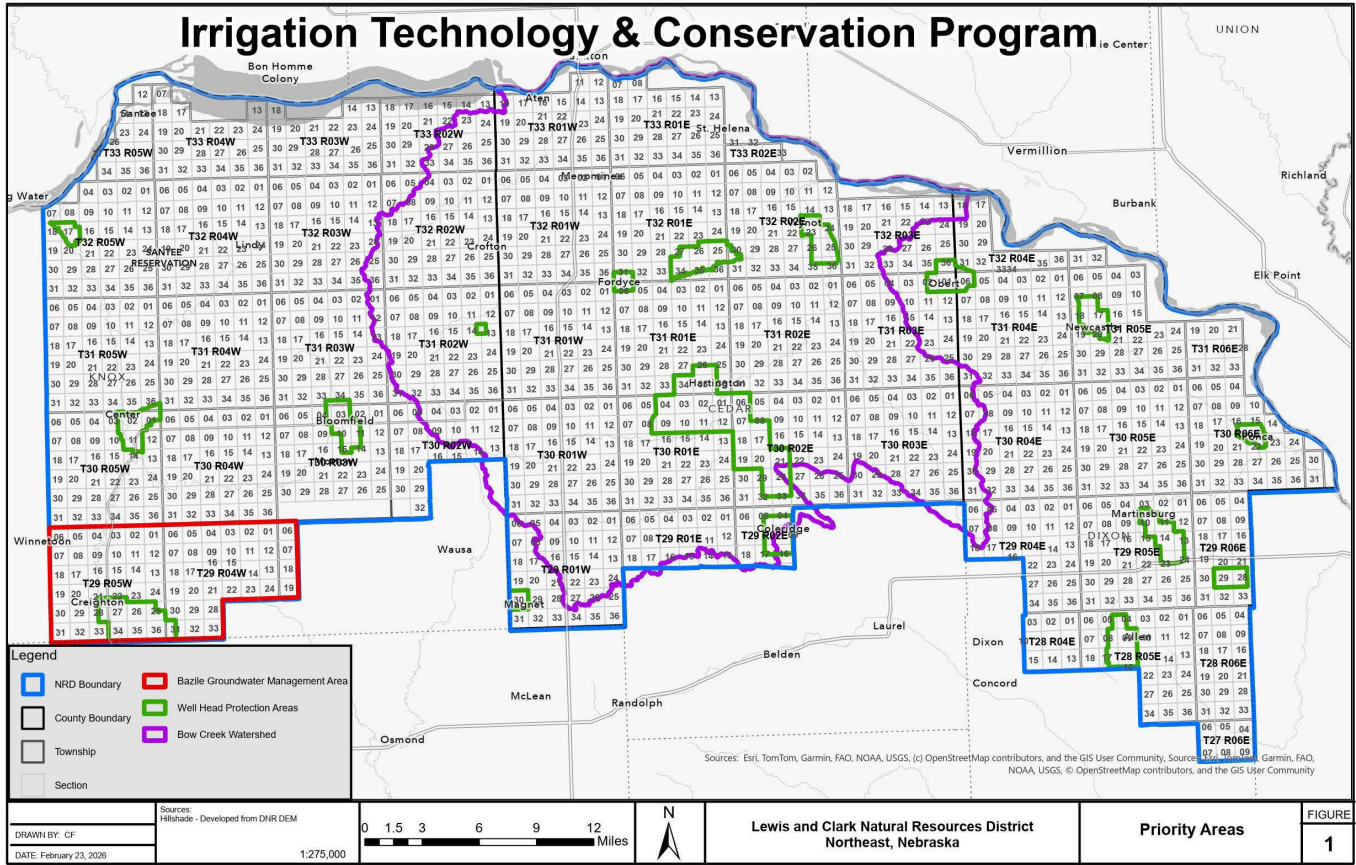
Irrigation Technology & Conservation Program

UNION
Bon Homme Colony
Santee
T33 R05W
T33 R04W
T33 R03W
T33 R02W
Aten
T33 R01W
T33 R01E
St. Helena
T33 R02E
Vermillion
Menominee
Richland
Burbank
T32 R05W
SANTEE RESERVATION
T32 R04W
Lindy
T32 R03W
T32 R02W
Crofton
T32 R01W
T32 R01E
T32 R02E
Wynot
T32 R03E
T32 R04E
Obert
Elk Point
Fordyce
T31 R05W
KNOX
T31 R04W
T31 R03W
T31 R02W
T31 R01W
T31 R01E
T31 R02E
T31 R03E
T31 R04E
Newcastle
T31 R05E
T31 R06E
Hartington
CEDAR
Center
Bloomfield
T30 R05W
T30 R04W
T30 R03W
T30 R02W
T30 R01W
T30 R01E
T30 R02E
T30 R03E
T30 R04E
T30 R05E
T30 R06E
Ponca
Winnetoon
T29 R05W
T29 R04W
Wausa
T29 R01W
T29 R01E
T29 R02E
Coleridge
T29 R04E
Martinsburg
DIXON
T29 R05E
T29 R06E
Creighton
Magnet
Laurel
Dixon
T28 R04E
Allen
T28 R05E
T28 R06E
Belden
Concord
McLean
Randolph
Osmond
T27 R06E

Legend
NRD Boundary
County Boundary
Township
Section
Bazile Groundwater Management Area
Well Head Protection Areas
Bow Creek Watershed

Sources: Esri, TomTom, Garmin, FAO, NOAA, USGS, (c) OpenStreetMap contributors, and the GIS User Community, Sources: Esri, TomTom, Garmin, FAO, NOAA, USGS, © OpenStreetMap contributors, and the GIS User Community

DRAWN BY: CF
DATE: February 23, 2026
Sources: Hillshade - Developed from DNR DEM
1:275,000
0 1.5 3 6 9 12 Miles
N
Lewis and Clark Natural Resources District
Northeast, Nebraska
Priority Areas
FIGURE
1